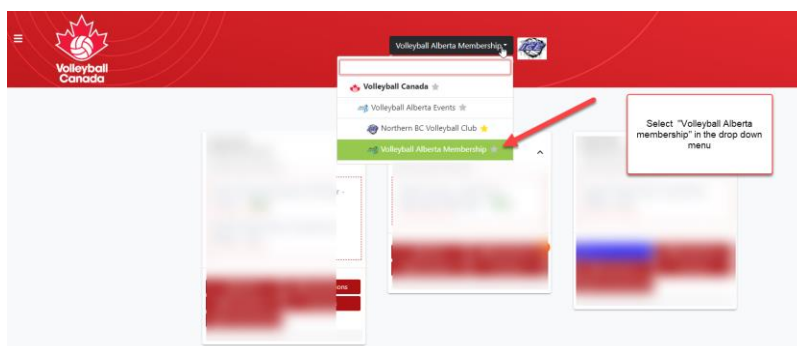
Volleyball Canada

Volleyball Alberta Membership

Volleyball Canada

Volleyball Alberta Events

Northern BC Volleyball Club

Volleyball Alberta Membership

Select "Volleyball Alberta membership" in the drop down menu